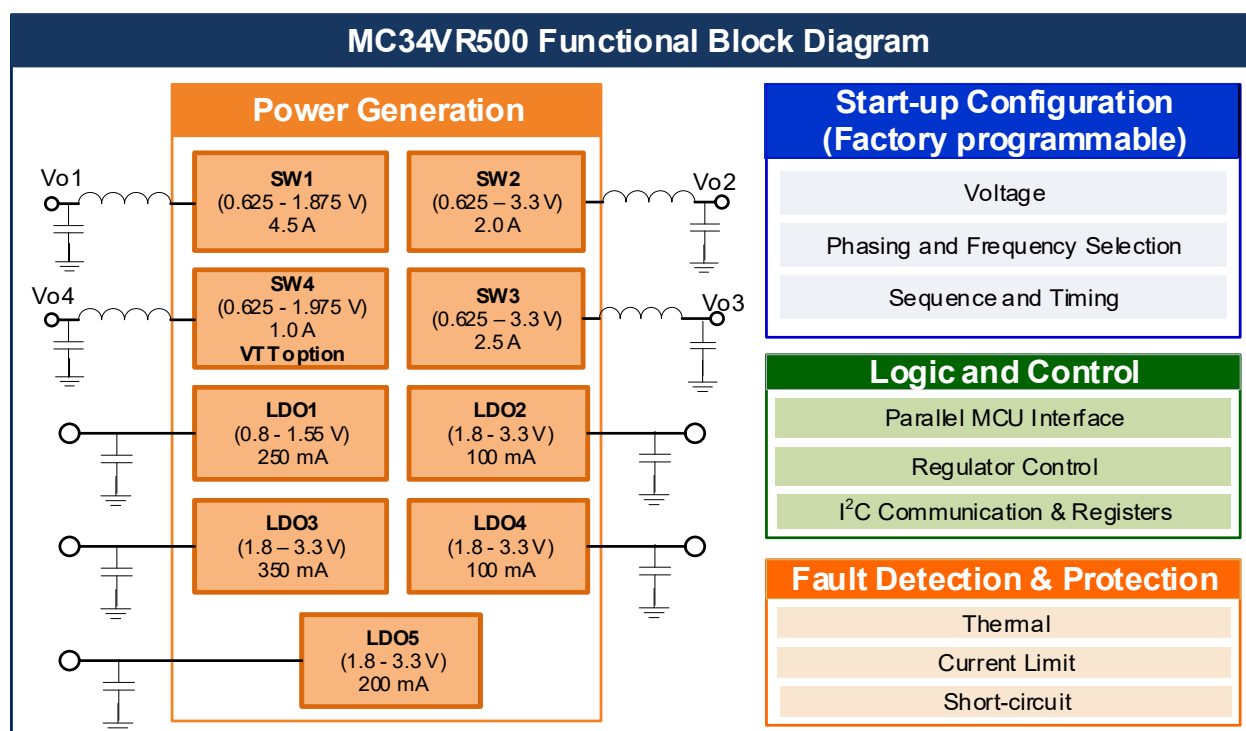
MC34VR500 Functional Block Diagram

Power Generation

Vo1

SW1
(0.625 - 1.875 V)
4.5 A

SW2
(0.625 – 3.3 V)
2.0 A

Vo2

Vo4

SW4
(0.625 - 1.975 V)
1.0 A
VTT option

SW3
(0.625 – 3.3 V)
2.5 A

Vo3

LDO1
(0.8 - 1.55 V)
250 mA

LDO2
(1.8 - 3.3 V)
100 mA

LDO3
(1.8 – 3.3 V)
350 mA

LDO4
(1.8 - 3.3 V)
100 mA

LDO5
(1.8 - 3.3 V)
200 mA

Start-up Configuration
(Factory programmable)

Voltage

Phasing and Frequency Selection

Sequence and Timing

Logic and Control

Parallel MCU Interface

Regulator Control

I$^2$C Communication & Registers

Fault Detection & Protection

Thermal

Current Limit

Short-circuit